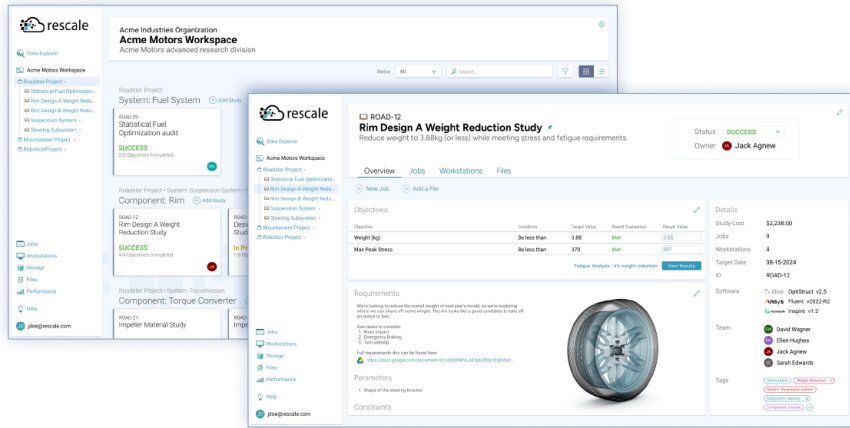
rescale

Data Explorer

Acme Motors Workspace
Roadster Project
Statistical Fuel Optimiza...
Rim Design A Weight Redu...
Rim Design B Weight Redu...
Suspension System
Steering Subsystem
Mountaineer Project
Robotics Project

Jobs
Workstations
Storage
Files
Performance

Help
jdoe@rescale.com

Acme Industries Organization
Acme Motors Workspace
Acme Motors advanced research division

Status All
Search

Roadster Project
System: Fuel System
Add Study

ROAD-20
Statistical Fuel Optimization audit
SUCCESS
2/2 Objectives Completed

Roadster Project • System: Suspension System • Component
Component: Rim
Add Study

ROAD-12
Rim Design A Weight Reduction Study
SUCCESS
4/4 Objectives Completed

ROAD-13
Desi
Stud
In Pr
1/3 O

Roadster Project • System: Transmission
Component: Torque Converter

ROAD-21
Impeller Material Study

ROAD
Impe

rescale

Data Explorer

Acme Motors Workspace
Roadster Project
Statistical Fuel Optimiza...
Rim Design A Weight Reduc...
Rim Design B Weight Redu...
Suspension System
Steering Subsystem
Mountaineer Project
Robotics Project

Jobs
Workstations
Storage
Files
Performance

Help
jdoe@rescale.com

ROAD-12
Rim Design A Weight Reduction Study
Reduce weight to 3.88kg (or less) while meeting stress and fatigue requirements.

Status SUCCESS
Owner JA Jack Agnew

Overview Jobs Workstations Files

New Job Add a File

Objectives

| | Condition | Target Value | Result Evaluation | Result Value |
|---|---|---|---|---|
| Weight (kg) | Be less than | 3.88 | Met | 3.65 |
| Max Peak Stress | Be less than | 370 | Met | 357 |

Fatigue Analysis - 8% weight reduction View Results

Requirements

We're looking to reduce the overall weight of next year's model, so we're exploring where we can shave off some weight. The rim looks like a good candidate to take off an ounce or two.

Use cases to consider:
1. Road Impact
2. Emergency Braking
3. Turn sidestep

Full requirements doc can be found here:
https://docs.google.com/document/d/1dh6WN...

Parameters
1. Shape of the steering knuckle

Constraints

Details
Study Cost $2,238.00
Jobs 9
Workstations 4
Target Date 08-15-2024
ID ROAD-12

Software
Altair OptiStruct v2.5
Ansys Fluent v2022-R2
Inspire v1.2

Team
DW David Wagner
EH Ellen Hughes
JA Jack Agnew
SE Sarah Edwards

Tags
Optimization
Weight Reduction
Subsystem: Suspension System
Subsystem: Steering
Component: Impeller